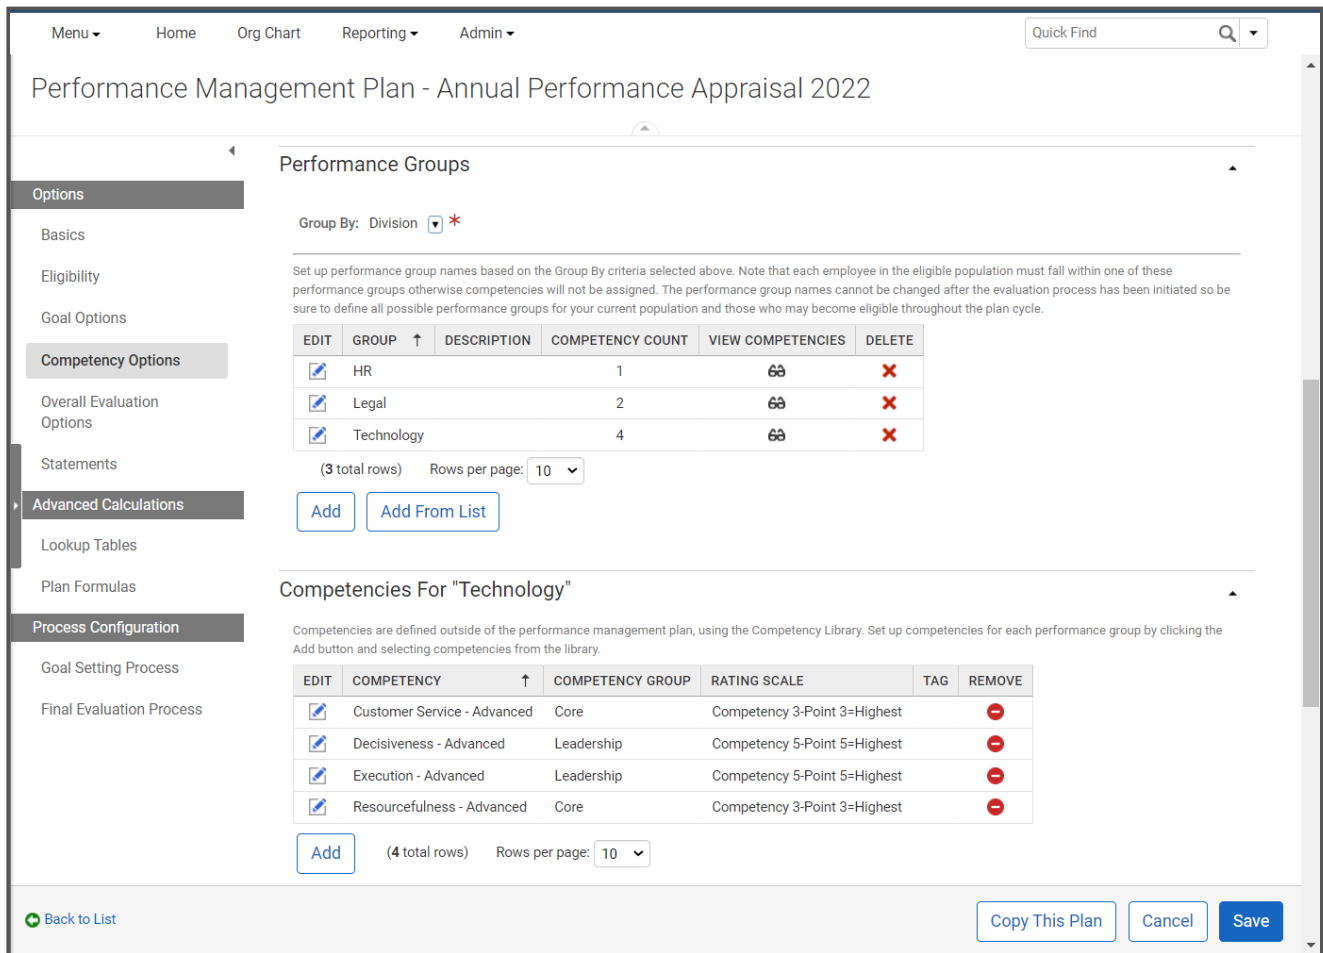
Menu Home Org Chart Reporting Admin

Quick Find

Performance Management Plan - Annual Performance Appraisal 2022

Options
Basics
Eligibility
Goal Options
Competency Options
Overall Evaluation Options
Statements
Advanced Calculations
Lookup Tables
Plan Formulas
Process Configuration
Goal Setting Process
Final Evaluation Process

Performance Groups

Group By: Division *

Set up performance group names based on the Group By criteria selected above. Note that each employee in the eligible population must fall within one of these performance groups otherwise competencies will not be assigned. The performance group names cannot be changed after the evaluation process has been initiated so be sure to define all possible performance groups for your current population and those who may become eligible throughout the plan cycle.

| EDIT | GROUP | DESCRIPTION | COMPETENCY COUNT | VIEW COMPETENCIES | DELETE |
|---|---|---|---|---|---|
| | HR | | 1 | | |
| | Legal | | 2 | | |
| | Technology | | 4 | | |

(3 total rows) Rows per page: 10

Add Add From List

Competencies For "Technology"

Competencies are defined outside of the performance management plan, using the Competency Library. Set up competencies for each performance group by clicking the Add button and selecting competencies from the library.

| EDIT | COMPETENCY | COMPETENCY GROUP | RATING SCALE | TAG | REMOVE |
|---|---|---|---|---|---|
| | Customer Service - Advanced | Core | Competency 3-Point 3=Highest | | |
| | Decisiveness - Advanced | Leadership | Competency 5-Point 5=Highest | | |
| | Execution - Advanced | Leadership | Competency 5-Point 5=Highest | | |
| | Resourcefulness - Advanced | Core | Competency 3-Point 3=Highest | | |

Add (4 total rows) Rows per page: 10

Back to List Copy This Plan Cancel Save